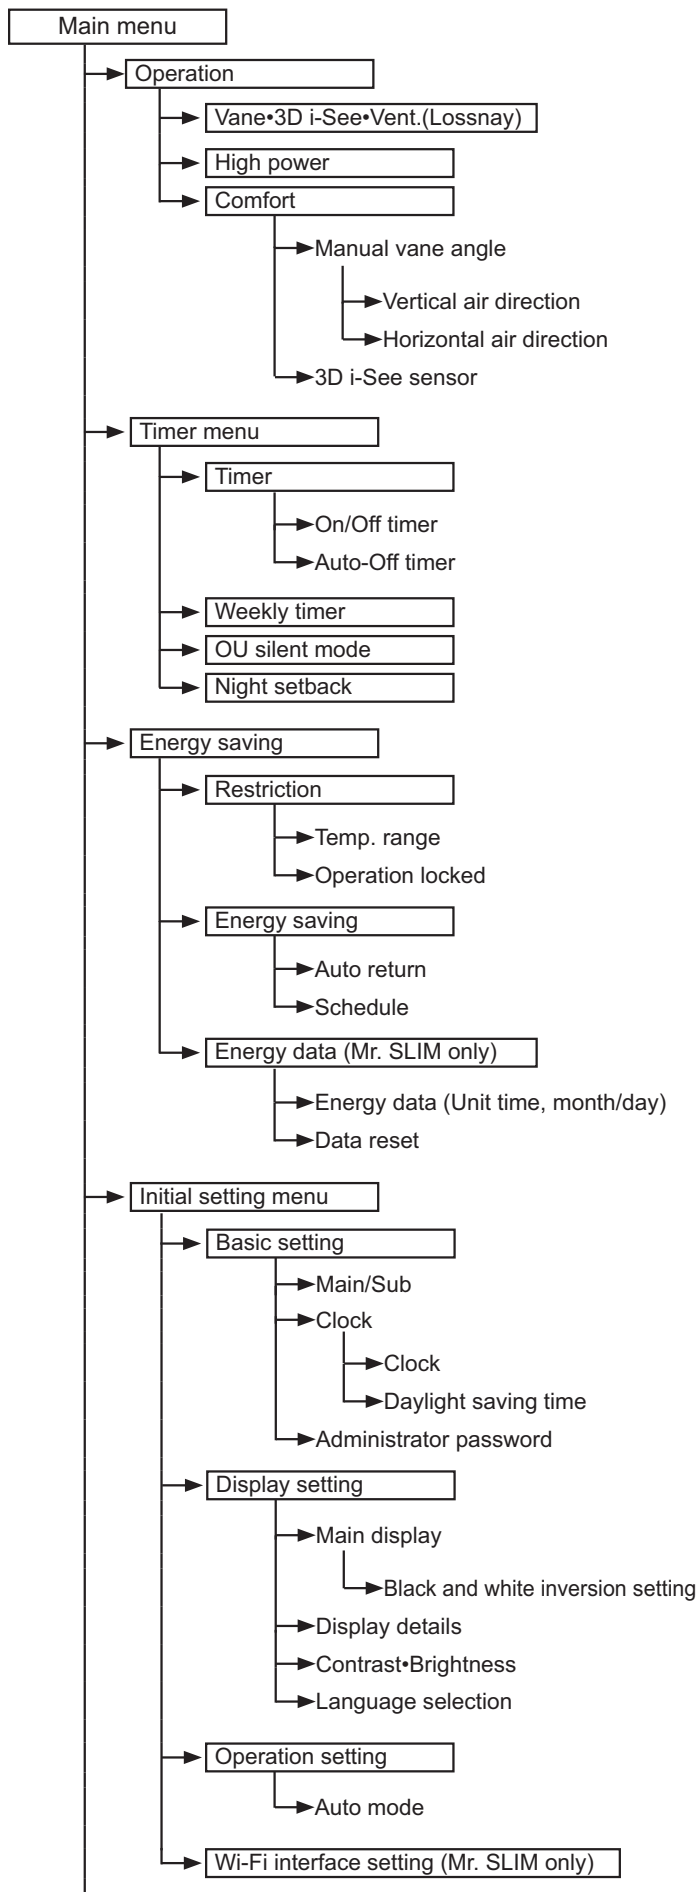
Main menu
Operation
Vane•3D i-See•Vent.(Lossnay)
High power
Comfort
Manual vane angle
Vertical air direction
Horizontal air direction
3D i-See sensor
Timer menu
Timer
On/Off timer
Auto-Off timer
Weekly timer
OU silent mode
Night setback
Energy saving
Restriction
Temp. range
Operation locked
Energy saving
Auto return
Schedule
Energy data (Mr. SLIM only)
Energy data (Unit time, month/day)
Data reset
Initial setting menu
Basic setting
Main/Sub
Clock
Clock
Daylight saving time
Administrator password
Display setting
Main display
Black and white inversion setting
Display details
Contrast•Brightness
Language selection
Operation setting
Auto mode
Wi-Fi interface setting (Mr. SLIM only)